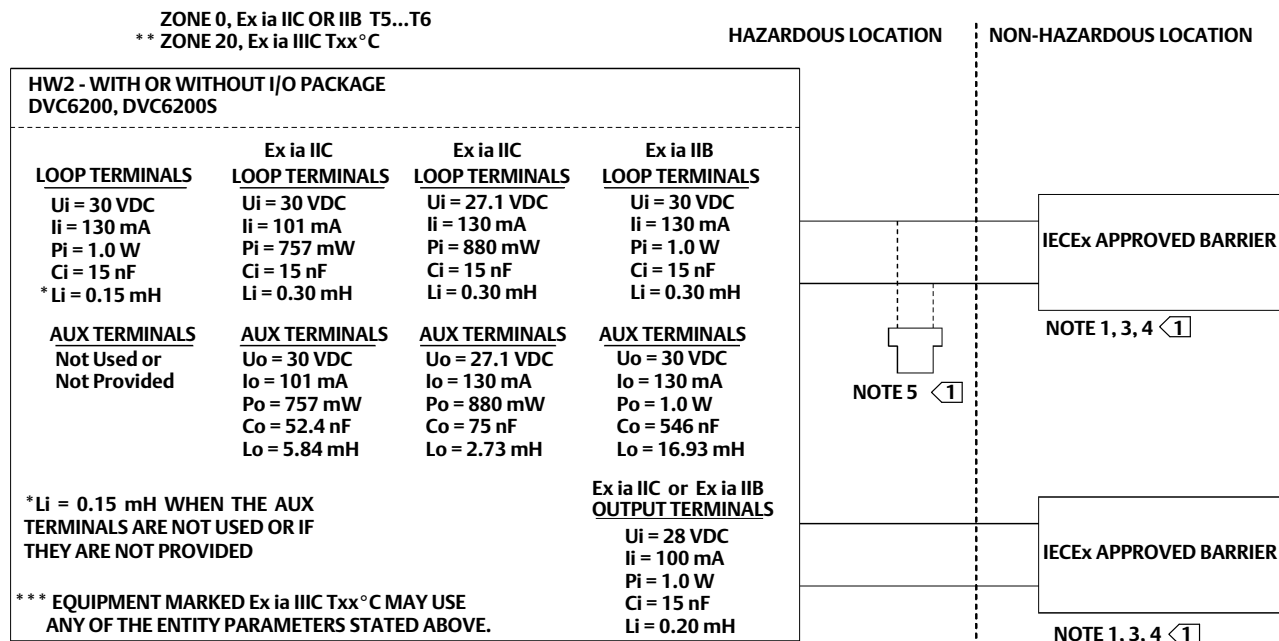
ZONE 0, Ex ia IIC OR IIB T5...T6
* * ZONE 20, Ex ia IIIC Txx°C

HAZARDOUS LOCATION

NON-HAZARDOUS LOCATION

HW2 - WITH OR WITHOUT I/O PACKAGE
DVC6200, DVC6200S

LOOP TERMINALS
Ui = 30 VDC
Ii = 130 mA
Pi = 1.0 W
Ci = 15 nF
*Li = 0.15 mH

Ex ia IIC
LOOP TERMINALS
Ui = 30 VDC
Ii = 101 mA
Pi = 757 mW
Ci = 15 nF
Li = 0.30 mH

Ex ia IIC
LOOP TERMINALS
Ui = 27.1 VDC
Ii = 130 mA
Pi = 880 mW
Ci = 15 nF
Li = 0.30 mH

Ex ia IIB
LOOP TERMINALS
Ui = 30 VDC
Ii = 130 mA
Pi = 1.0 W
Ci = 15 nF
Li = 0.30 mH

AUX TERMINALS
Not Used or
Not Provided

AUX TERMINALS
Uo = 30 VDC
Io = 101 mA
Po = 757 mW
Co = 52.4 nF
Lo = 5.84 mH

AUX TERMINALS
Uo = 27.1 VDC
Io = 130 mA
Po = 880 mW
Co = 75 nF
Lo = 2.73 mH

AUX TERMINALS
Uo = 30 VDC
Io = 130 mA
Po = 1.0 W
Co = 546 nF
Lo = 16.93 mH

*Li = 0.15 mH WHEN THE AUX TERMINALS ARE NOT USED OR IF THEY ARE NOT PROVIDED

Ex ia IIC or Ex ia IIB
OUTPUT TERMINALS
Ui = 28 VDC
Ii = 100 mA
Pi = 1.0 W
Ci = 15 nF
Li = 0.20 mH

* * * EQUIPMENT MARKED Ex ia IIIC Txx°C MAY USE ANY OF THE ENTITY PARAMETERS STATED ABOVE.

IECEx APPROVED BARRIER

NOTE 1, 3, 4 1

NOTE 5 1

IECEx APPROVED BARRIER

NOTE 1, 3, 4 1